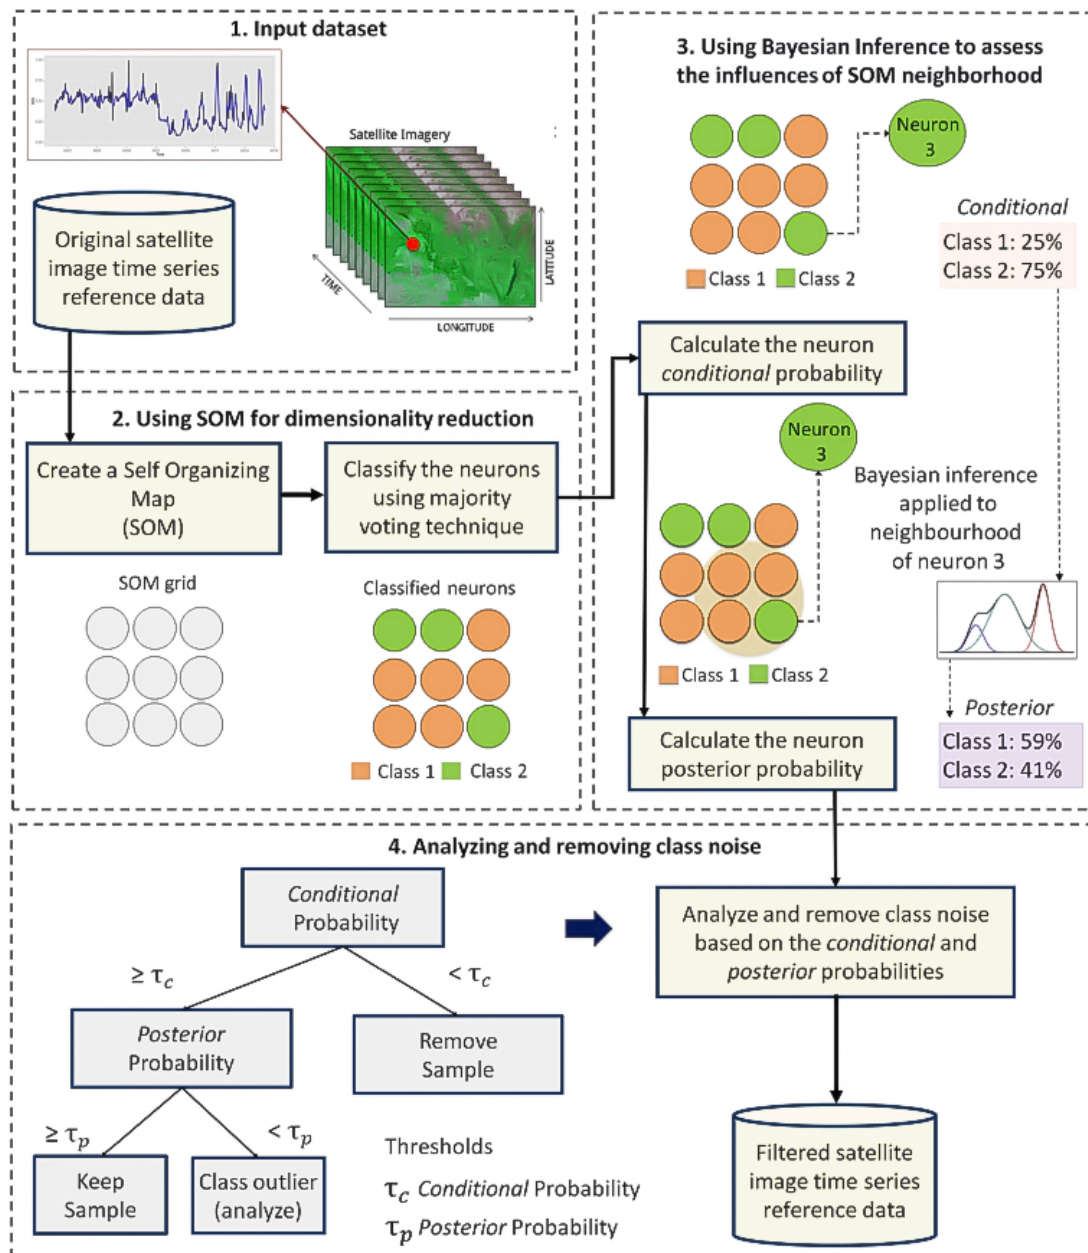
1. Input dataset

Satellite Imagery

TIME

LATITUDE

LONGITUDE

Original satellite image time series reference data

2. Using SOM for dimensionality reduction

Create a Self Organizing Map (SOM)

Classify the neurons using majority voting technique

SOM grid

Classified neurons

Class 1 Class 2

3. Using Bayesian Inference to assess the influences of SOM neighborhood

Neuron 3

Class 1 Class 2

Conditional
Class 1: 25%
Class 2: 75%

Calculate the neuron conditional probability

Neuron 3

Bayesian inference applied to neighbourhood of neuron 3

Class 1 Class 2

Posterior
Class 1: 59%
Class 2: 41%

Calculate the neuron posterior probability

4. Analyzing and removing class noise

Conditional Probability

$\geq \tau_c$

$< \tau_c$

Posterior Probability

Remove Sample

$\geq \tau_p$

$< \tau_p$

Keep Sample

Class outlier (analyze)

Thresholds
$\tau_c$ Conditional Probability
$\tau_p$ Posterior Probability

Analyze and remove class noise based on the conditional and posterior probabilities

Filtered satellite image time series reference data